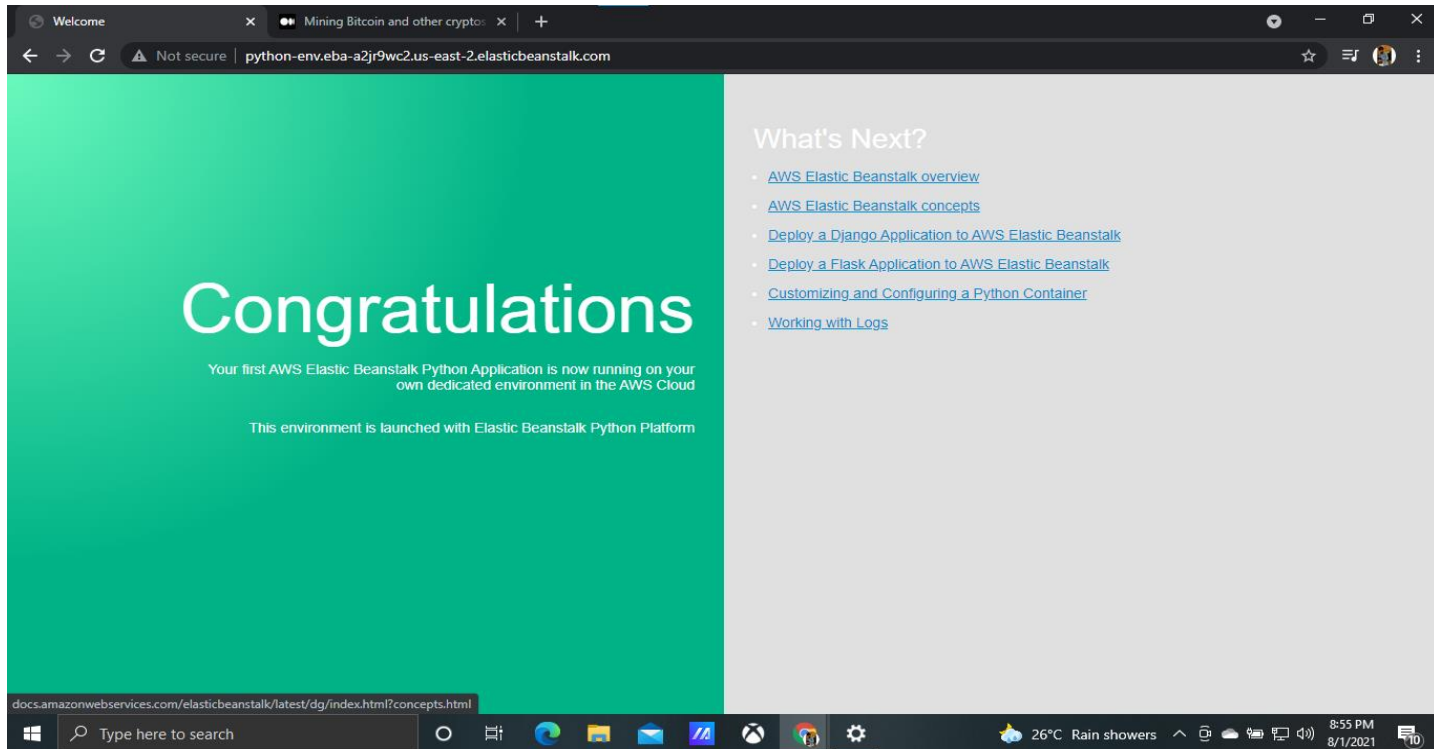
Welcome
Mining Bitcoin and other cryptos
Not secure | python-env.eba-a2jr9wc2.us-east-2.elasticbeanstalk.com

Congratulations

Your first AWS Elastic Beanstalk Python Application is now running on your own dedicated environment in the AWS Cloud

This environment is launched with Elastic Beanstalk Python Platform

What's Next?

- AWS Elastic Beanstalk overview
- AWS Elastic Beanstalk concepts
- Deploy a Django Application to AWS Elastic Beanstalk
- Deploy a Flask Application to AWS Elastic Beanstalk
- Customizing and Configuring a Python Container
- Working with Logs

docs.amazonwebservices.com/elasticbeanstalk/latest/dg/index.html?concepts.html

Type here to search
26°C Rain showers
8:55 PM
8/1/2021
10